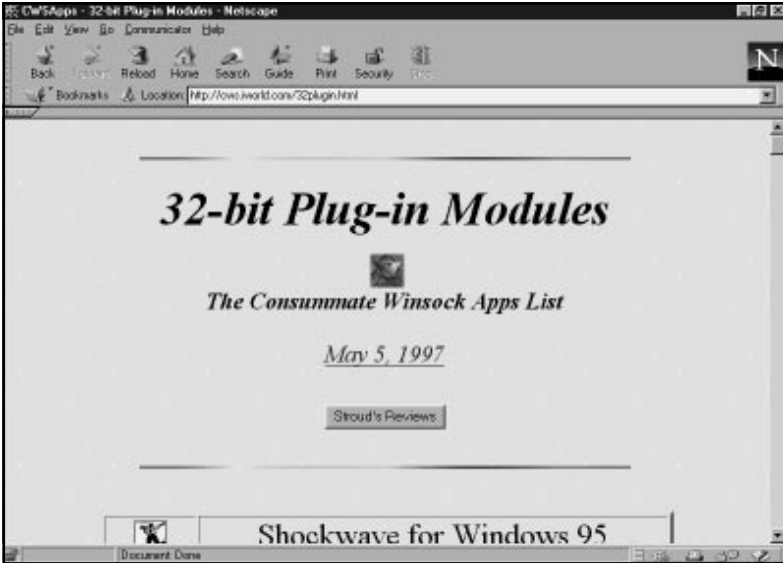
CWSApps - 32-bit Plug-in Modules - Netscape

File Edit View Go Communicator Help

Back Forward Reload Home Search Guide Print Security Stop

Bookmarks Location: http://cws.iworld.com/32plugin.html

32-bit Plug-in Modules

The Consummate Winsock Apps List

May 5, 1997

Stroud's Reviews

Shockwave for Windows 95

Document: Done